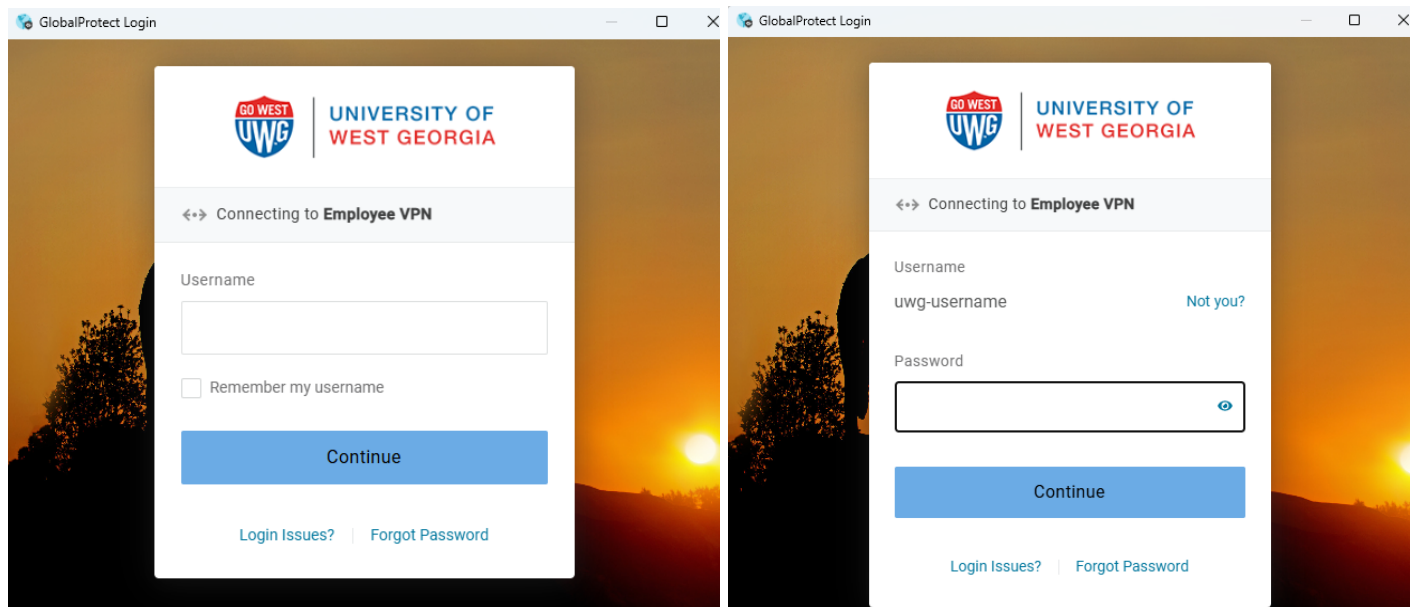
GlobalProtect Login

GO WEST
UWG
UNIVERSITY OF
WEST GEORGIA

Connecting to **Employee VPN**

Username

Remember my username

Continue

Login Issues? | Forgot Password

GlobalProtect Login

GO WEST
UWG
UNIVERSITY OF
WEST GEORGIA

Connecting to **Employee VPN**

Username

uwg-username

Not you?

Password

Continue

Login Issues? | Forgot Password